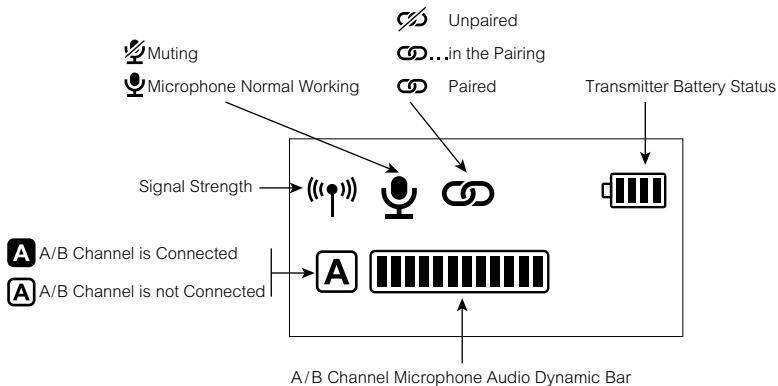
Unpaired

...in the Pairing

Muting

Microphone Normal Working

Paired

Transmitter Battery Status

Signal Strength

A

A A/B Channel is Connected

A A/B Channel is not Connected

A/B Channel Microphone Audio Dynamic Bar